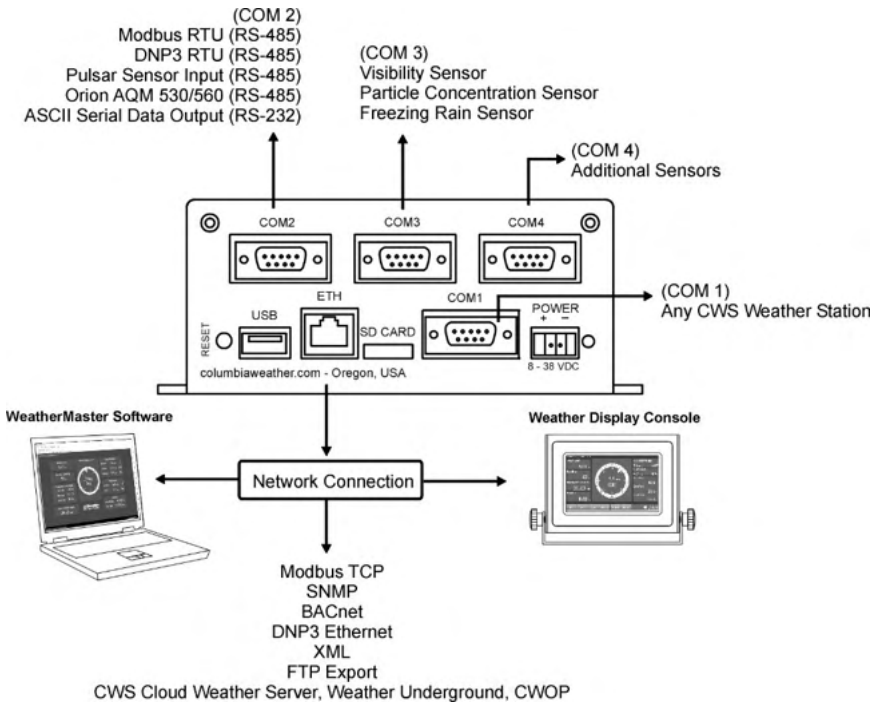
(COM 2)
Modbus RTU (RS-485)
DNP3 RTU (RS-485)
Pulsar Sensor Input (RS-485)
Orion AQM 530/560 (RS-485)
ASCII Serial Data Output (RS-232)

(COM 3)
Visibility Sensor
Particle Concentration Sensor
Freezing Rain Sensor

(COM 4)
Additional Sensors

COM2
COM3
COM4

RESET
USB
ETH
SD CARD
COM1
POWER
+ −
8 - 38 VDC

(COM 1)
Any CWS Weather Station

columbiaweather.com - Oregon, USA

WeatherMaster Software

Weather Display Console

Network Connection

Modbus TCP
SNMP
BACnet
DNP3 Ethernet
XML
FTP Export
CWS Cloud Weather Server, Weather Underground, CWOP